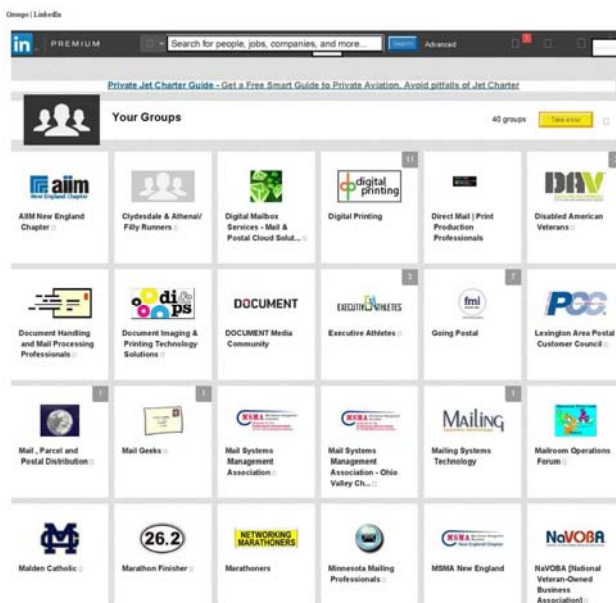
Groups | LinkedIn

in PREMIUM

Search for people, jobs, companies, and more...

Search

Advanced

Private Jet Charter Guide - Get a Free Smart Guide to Private Aviation. Avoid pitfalls of Jet Charter

Your Groups

40 groups

Take a tour

aiim New England Chapter

AIIM New England Chapter

Clydesdale & Athena/ Filly Runners

Digital Mailbox Services - Mail & Postal Cloud Solut...

digital printing

11

Digital Printing

Direct Mail | Print Production Professionals

DAV

Disabled American Veterans

Document Handling and Mail Processing Professionals

di ps

Document Imaging & Printing Technology Solutions

DOCUMENT

DOCUMENT Media Community

EXECUTIVE ATHLETES

3

Executive Athletes

fmi

7

Going Postal

PCC

Lexington Area Postal Customer Council

1

Mail , Parcel and Postal Distribution

1

Mail Geeks

MSMA

Mail Systems Management Association

MSMA

Mail Systems Management Association - Ohio Valley Ch...

MAILING

1

Mailing Systems Technology

Mailroom Operations Forum

M

Malden Catholic

26.2

Marathon Finisher

NETWORKING MARATHONERS

Marathoners

Minnesota Mailing Professionals

MSMA

MSMA New England

NaVOBA

NaVOBA (National Veteran-Owned Business Association)